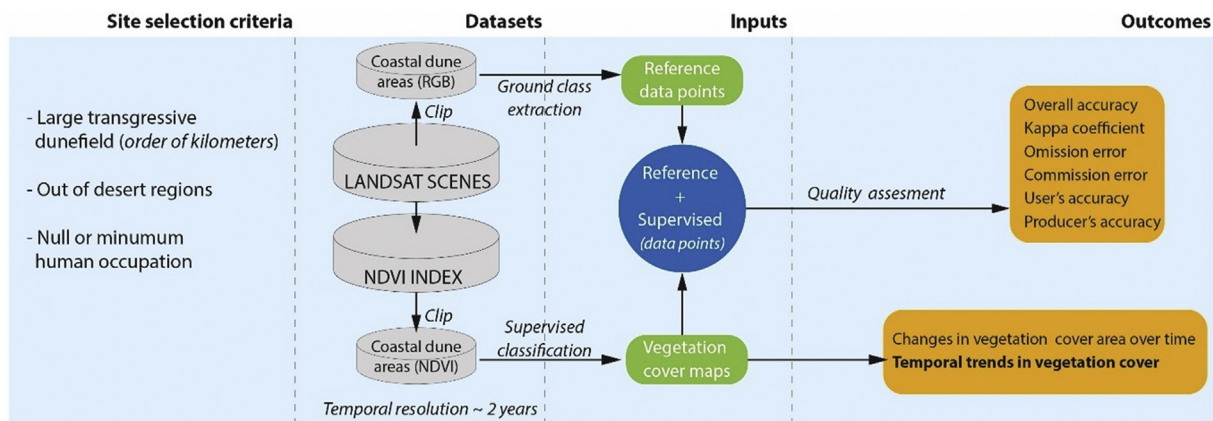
Site selection criteria

Datasets

Inputs

Outcomes

- Large transgressive dunefield (order of kilometers)

- Out of desert regions

- Null or minumum human occupation

Coastal dune areas (RGB)

Clip

LANDSAT SCENES

NDVI INDEX

Clip

Coastal dune areas (NDVI)

Temporal resolution ~ 2 years

Ground class extraction

Reference data points

Reference + Supervised (data points)

Supervised classification

Vegetation cover maps

Quality assesment

Overall accuracy
Kappa coefficient
Omission error
Commission error
User's accuracy
Producer's accuracy

Changes in vegetation cover area over time
Temporal trends in vegetation cover